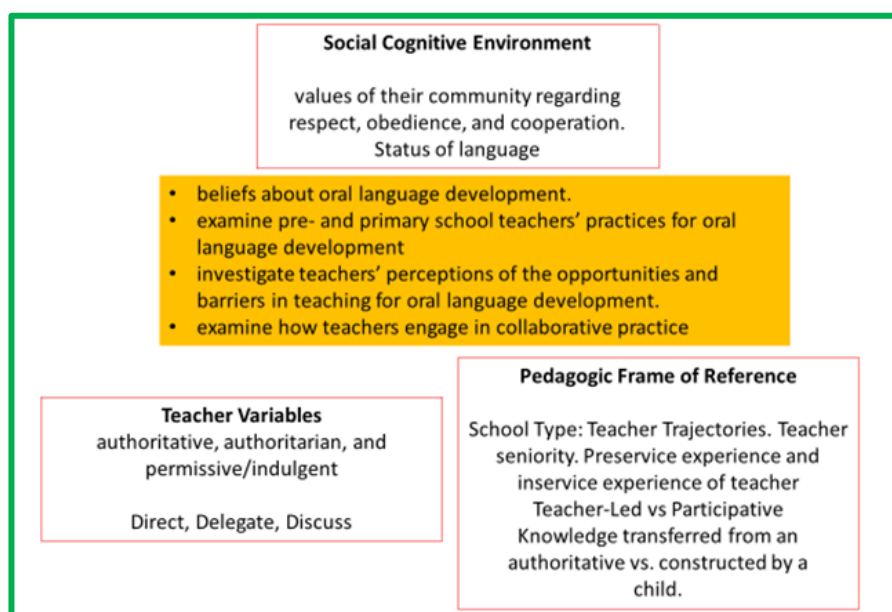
Social Cognitive Environment

values of their community regarding respect, obedience, and cooperation. Status of language

• beliefs about oral language development.
• examine pre- and primary school teachers' practices for oral language development
• investigate teachers' perceptions of the opportunities and barriers in teaching for oral language development.
• examine how teachers engage in collaborative practice

Teacher Variables
authoritative, authoritarian, and permissive/indulgent

Direct, Delegate, Discuss

Pedagogic Frame of Reference

School Type: Teacher Trajectories. Teacher seniority. Preservice experience and inservice experience of teacher Teacher-Led vs Participative Knowledge transferred from an authoritative vs. constructed by a child.